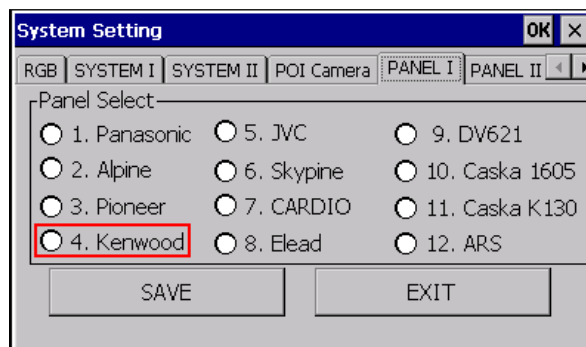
System Setting
OK ×
RGB | SYSTEM I | SYSTEM II | POI Camera | PANEL I | PANEL II

Panel Select
1. Panasonic
2. Alpine
3. Pioneer
4. Kenwood
5. JVC
6. Skypine
7. CARDIO
8. Elead
9. DV621
10. Caska 1605
11. Caska K130
12. ARS

SAVE
EXIT